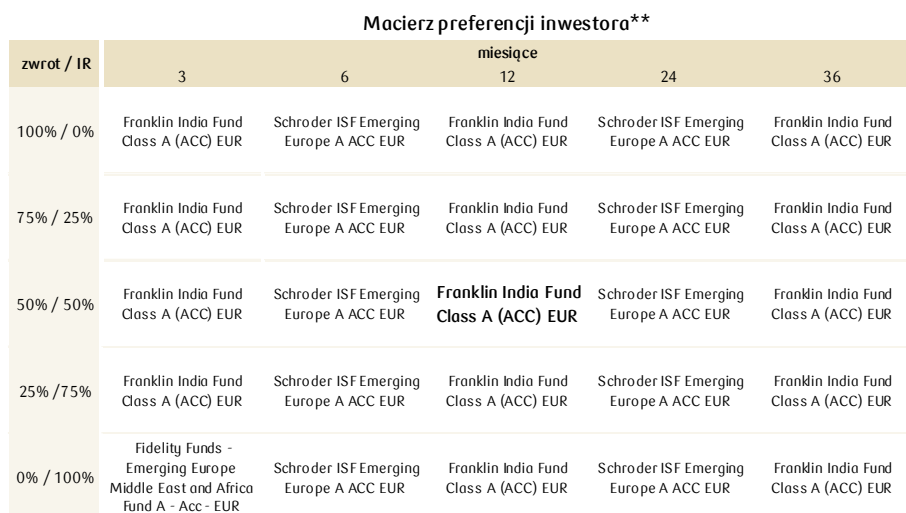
Macierz preferencji inwestora**

| zwrot / IR | miesiące 3 | 6 | 12 | 24 | 36 |
|---|---|---|---|---|---|
| 100% / 0% | Franklin India Fund Class A (ACC) EUR | Schroder ISF Emerging Europe A ACC EUR | Franklin India Fund Class A (ACC) EUR | Schroder ISF Emerging Europe A ACC EUR | Franklin India Fund Class A (ACC) EUR |
| 75% / 25% | Franklin India Fund Class A (ACC) EUR | Schroder ISF Emerging Europe A ACC EUR | Franklin India Fund Class A (ACC) EUR | Schroder ISF Emerging Europe A ACC EUR | Franklin India Fund Class A (ACC) EUR |
| 50% / 50% | Franklin India Fund Class A (ACC) EUR | Schroder ISF Emerging Europe A ACC EUR | **Franklin India Fund Class A (ACC) EUR** | Schroder ISF Emerging Europe A ACC EUR | Franklin India Fund Class A (ACC) EUR |
| 25% /75% | Franklin India Fund Class A (ACC) EUR | Schroder ISF Emerging Europe A ACC EUR | Franklin India Fund Class A (ACC) EUR | Schroder ISF Emerging Europe A ACC EUR | Franklin India Fund Class A (ACC) EUR |
| 0% / 100% | Fidelity Funds - Emerging Europe Middle East and Africa Fund A - Acc - EUR | Schroder ISF Emerging Europe A ACC EUR | Franklin India Fund Class A (ACC) EUR | Schroder ISF Emerging Europe A ACC EUR | Franklin India Fund Class A (ACC) EUR |